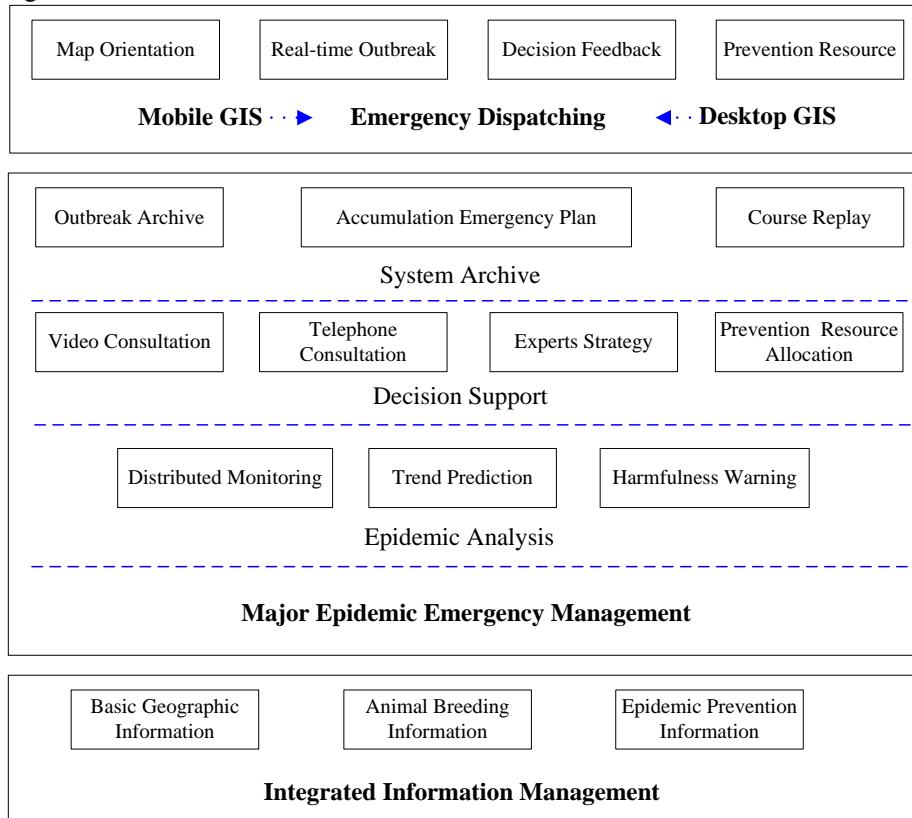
Map Orientation

Real-time Outbreak

Decision Feedback

Prevention Resource

**Mobile GIS** **Emergency Dispatching** **Desktop GIS**

Outbreak Archive

Accumulation Emergency Plan

Course Replay

System Archive

Video Consultation

Telephone Consultation

Experts Strategy

Prevention Resource Allocation

Decision Support

Distributed Monitoring

Trend Prediction

Harmfulness Warning

Epidemic Analysis

**Major Epidemic Emergency Management**

Basic Geographic Information

Animal Breeding Information

Epidemic Prevention Information

**Integrated Information Management**